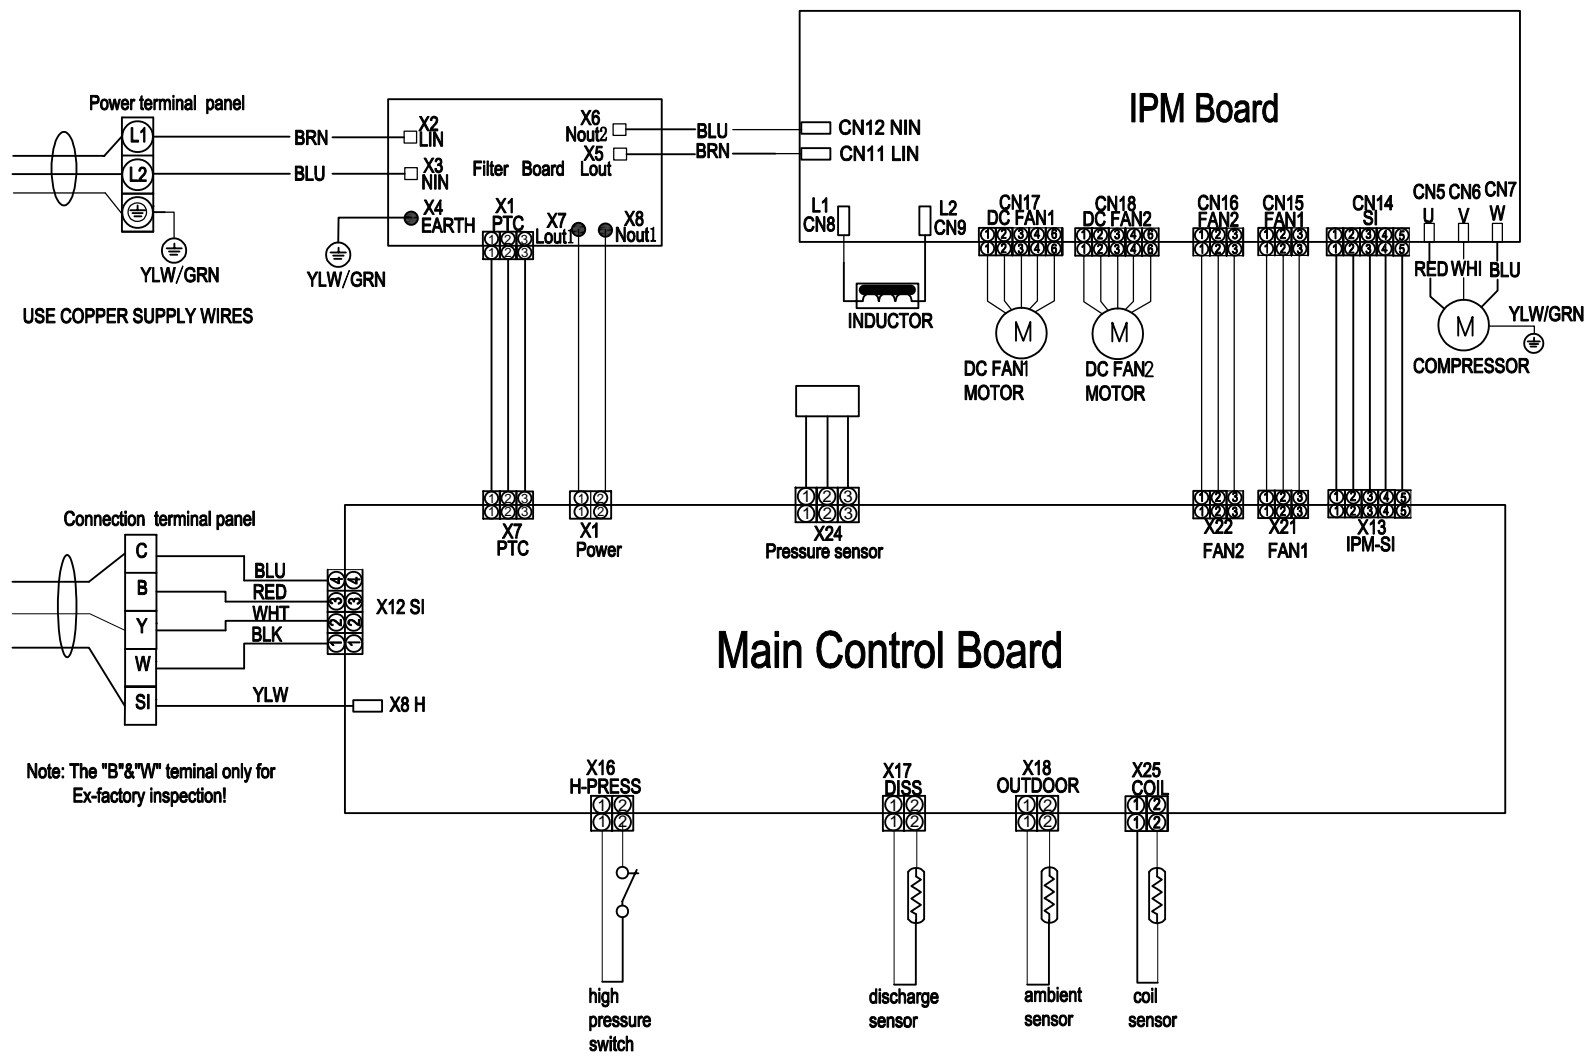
Power terminal panel

L1

L2

BRN

BLU

YLW/GRN

USE COPPER SUPPLY WIRES

X2 LIN

X3 NIN

X4 EARTH

YLW/GRN

X6 Nout2

X5 Lout

Filter Board

X1 PTC

X7 Lout1

X8 Nout1

①②③
①②③

BLU

BRN

IPM Board

CN12 NIN

CN11 LIN

L1 CN8

L2 CN9

INDUCTOR

CN17 DC FAN1
①②③④⑥
①②③④⑥

CN18 DC FAN2
①②③④⑥
①②③④⑥

DC FAN1 MOTOR

DC FAN2 MOTOR

CN16 FAN2
①②③
①②③

CN15 FAN1
①②③
①②③

CN14 SI
①②③④⑤
①②③④⑤

CN5 U

CN6 V

CN7 W

RED WHI BLU

YLW/GRN

COMPRESSOR

M

M

M

Connection terminal panel

C

B

Y

W

SI

BLU

RED

WHT

BLK

YLW

④④
③③
②②
①①

X12 SI

X8 H

Note: The "B"&"W" teminal only for Ex-factory inspection!

①②③
①②③
X7 PTC

①②
X1 Power

①②③
①②③
X24 Pressure sensor

①②③
①②③
X22 FAN2

①②③
①②③
X21 FAN1

①②③④⑤
①②③④⑤
X13 IPM-SI

Main Control Board

X16 H-PRESS
①②
①②

X17 DISS
①②
①②

X18 OUTDOOR
①②
①②

X25 COIL
①②
①②

high pressure switch

discharge sensor

ambient sensor

coil sensor